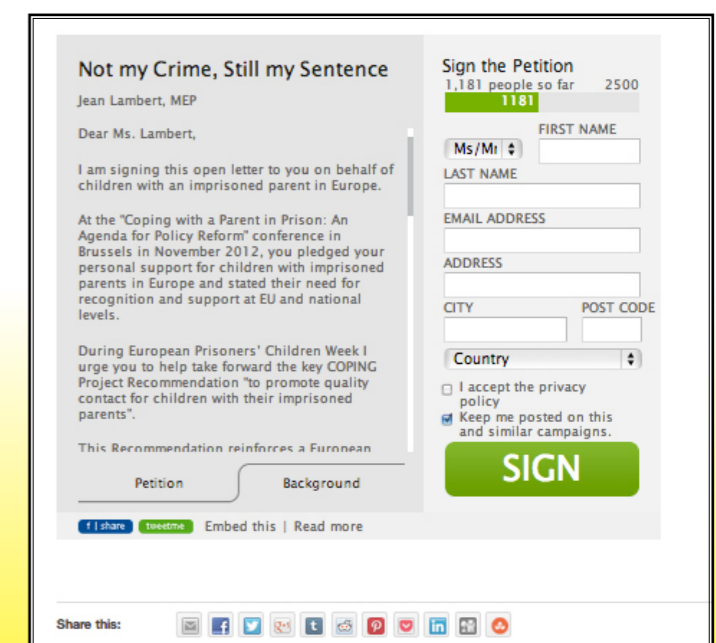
Not my Crime, Still my Sentence

Jean Lambert, MEP

Dear Ms. Lambert,

I am signing this open letter to you on behalf of children with an imprisoned parent in Europe.

At the "Coping with a Parent in Prison: An Agenda for Policy Reform" conference in Brussels in November 2012, you pledged your personal support for children with imprisoned parents in Europe and stated their need for recognition and support at EU and national levels.

During European Prisoners' Children Week I urge you to help take forward the key COPING Project Recommendation "to promote quality contact for children with their imprisoned parents".

This Recommendation reinforces a European

Petition Background

f | share tweetme Embed this | Read more

Sign the Petition
1,181 people so far 2500
1181

Ms/Mr
FIRST NAME
LAST NAME
EMAIL ADDRESS
ADDRESS
CITY
POST CODE
Country
I accept the privacy policy
Keep me posted on this and similar campaigns.
SIGN

Share this: